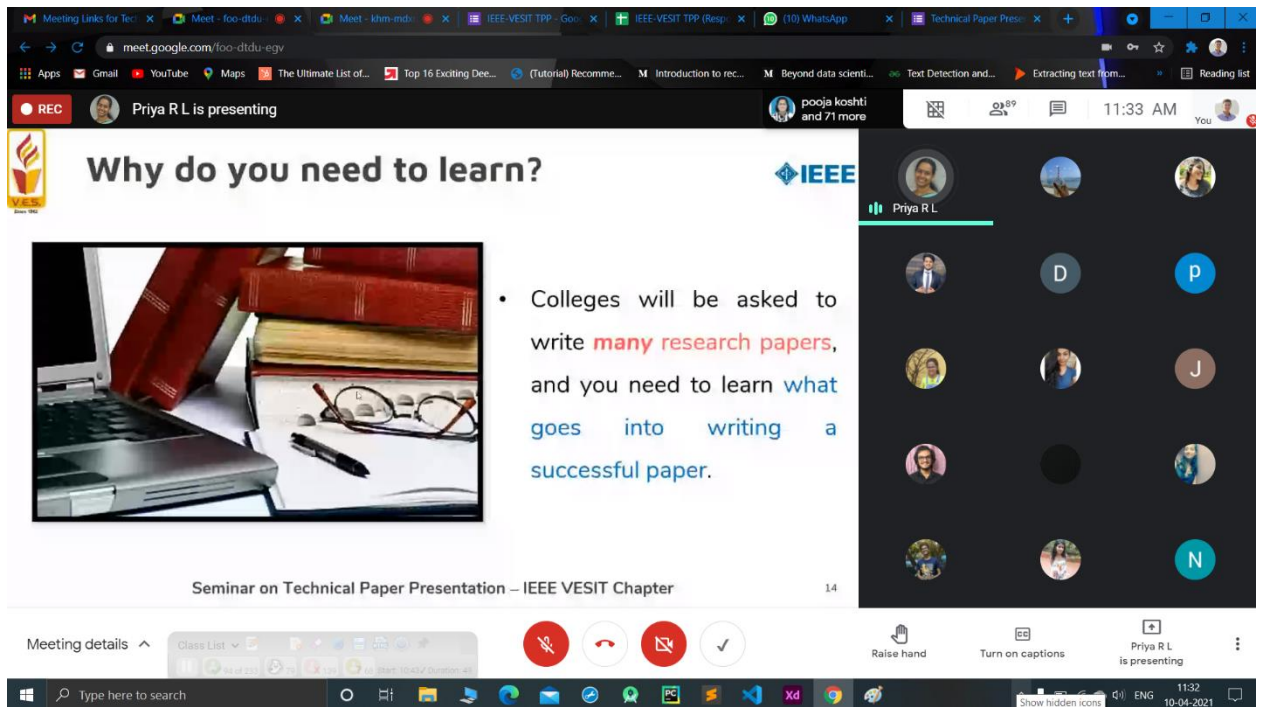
Meeting Links for Tec
Meet - foo-dtdu-
Meet - khm-mdx
IEEE-VESIT TPP - Goo
IEEE-VESIT TPP (Resp
(10) WhatsApp
Technical Paper Prese

meet.google.com/foo-dtdu-egv

Apps Gmail YouTube Maps The Ultimate List of... Top 16 Exciting Dee... (Tutorial) Recomme... Introduction to rec... Beyond data scienti... Text Detection and... Extracting text from... Reading list

REC Priya R L is presenting

pooja koshti and 71 more

89

11:33 AM

You

V.E.S.

Why do you need to learn?

IEEE

• Colleges will be asked to write many research papers, and you need to learn what goes into writing a successful paper.

Seminar on Technical Paper Presentation – IEEE VESIT Chapter

14

Priya R L

D

p

J

N

Meeting details

Class List

Raise hand

Turn on captions

Priya R L is presenting

Type here to search

ENG

11:32
10-04-2021

Show hidden icons